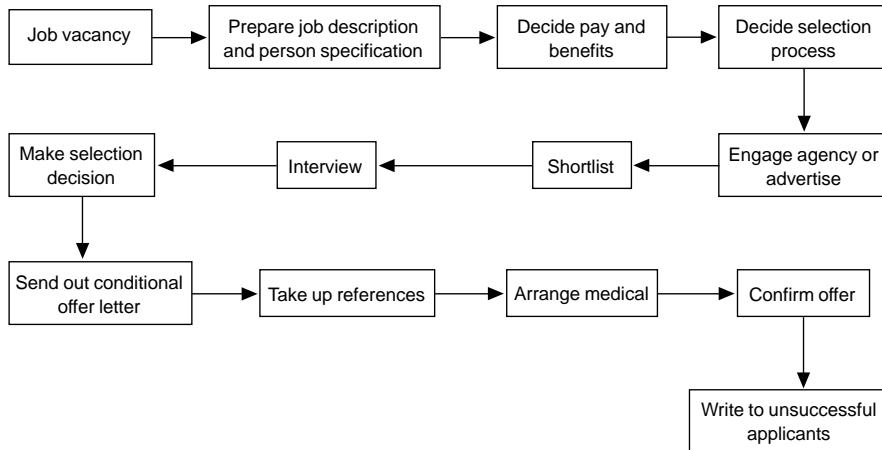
Job vacancy

Prepare job description and person specification

Decide pay and benefits

Decide selection process

Engage agency or advertise

Shortlist

Interview

Make selection decision

Send out conditional offer letter

Take up references

Arrange medical

Confirm offer

Write to unsuccessful applicants